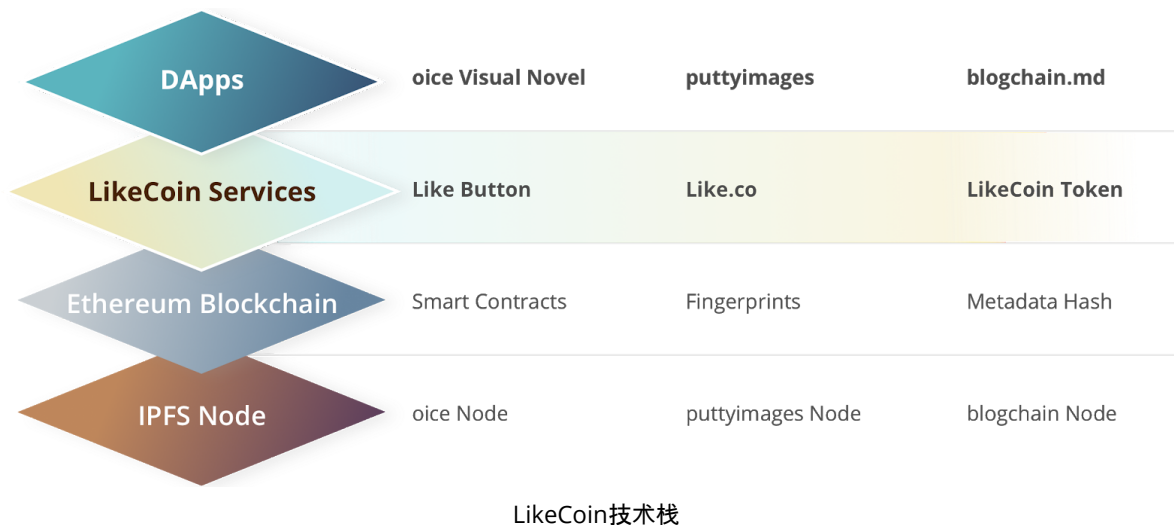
| DApps | oice Visual Novel | puttyimages | blogchain.md |
|---|---|---|---|
| LikeCoin Services | Like Button | Like.co | LikeCoin Token |
| Ethereum Blockchain | Smart Contracts | Fingerprints | Metadata Hash |
| IPFS Node | oice Node | puttyimages Node | blogchain Node |

LikeCoin技术栈